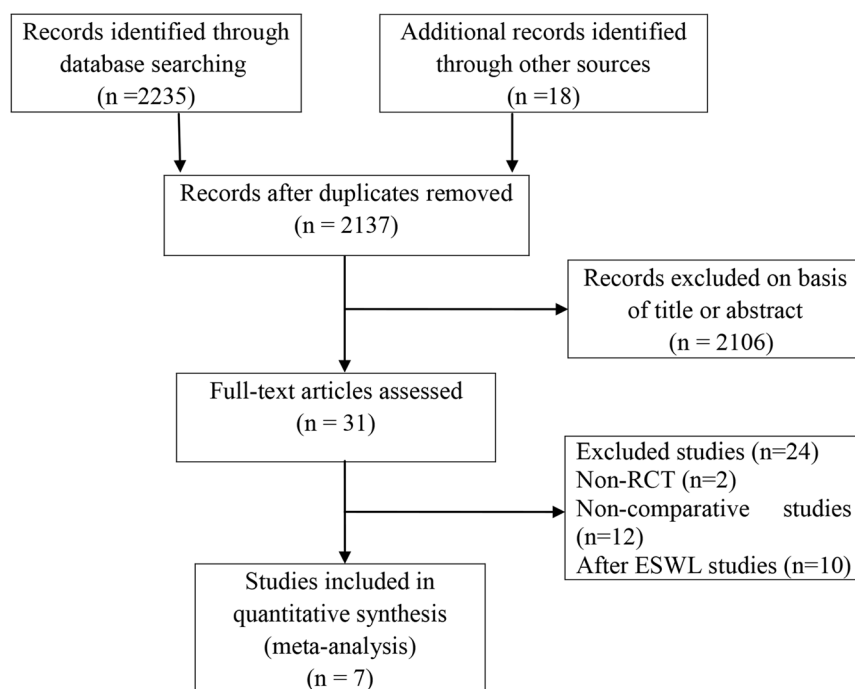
Records identified through database searching
(n =2235)

Additional records identified through other sources
(n =18)

Records after duplicates removed
(n = 2137)

Records excluded on basis of title or abstract
(n = 2106)

Full-text articles assessed
(n = 31)

Excluded studies (n=24)
Non-RCT (n=2)
Non-comparative studies (n=12)
After ESWL studies (n=10)

Studies included in quantitative synthesis (meta-analysis)
(n = 7)